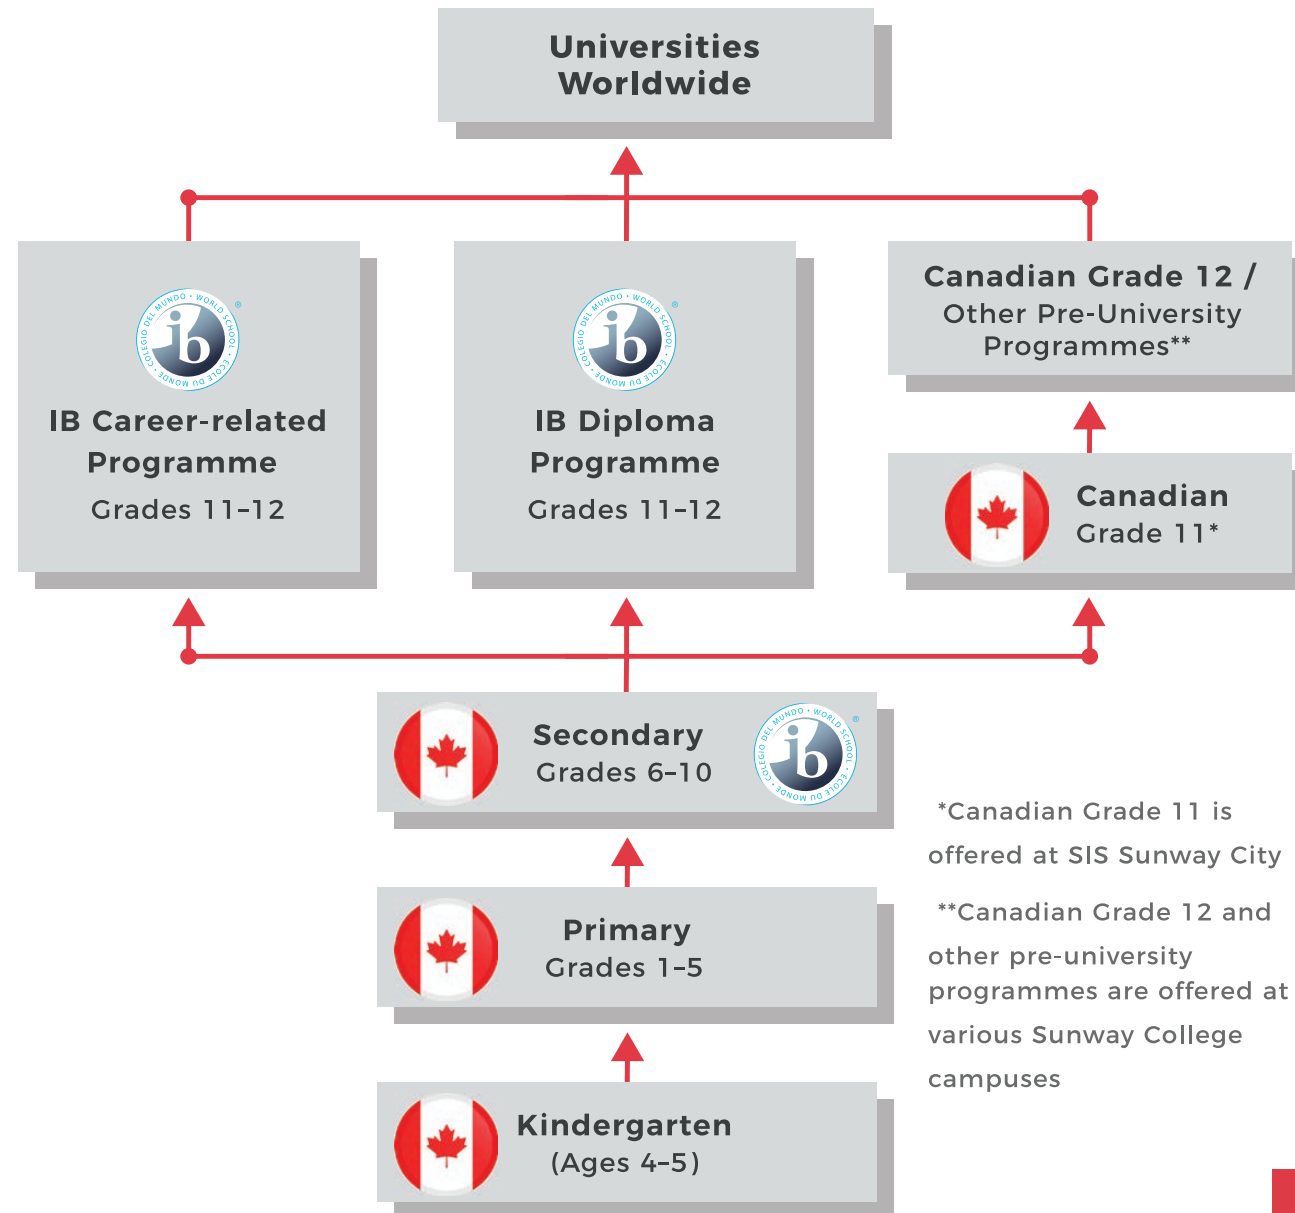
Universities Worldwide

COLEGIO DEL MUNDO • WORLD SCHOOL • ÉCOLE DU MONDE
ib
IB Career-related Programme
Grades 11–12

COLEGIO DEL MUNDO • WORLD SCHOOL • ÉCOLE DU MONDE
ib
IB Diploma Programme
Grades 11–12

Canadian Grade 12 / Other Pre-University Programmes**

Canadian
Grade 11*

Secondary
Grades 6–10
COLEGIO DEL MUNDO • WORLD SCHOOL • ÉCOLE DU MONDE
ib

*Canadian Grade 11 is offered at SIS Sunway City

**Canadian Grade 12 and other pre-university programmes are offered at various Sunway College campuses

Primary
Grades 1–5

Kindergarten
(Ages 4–5)